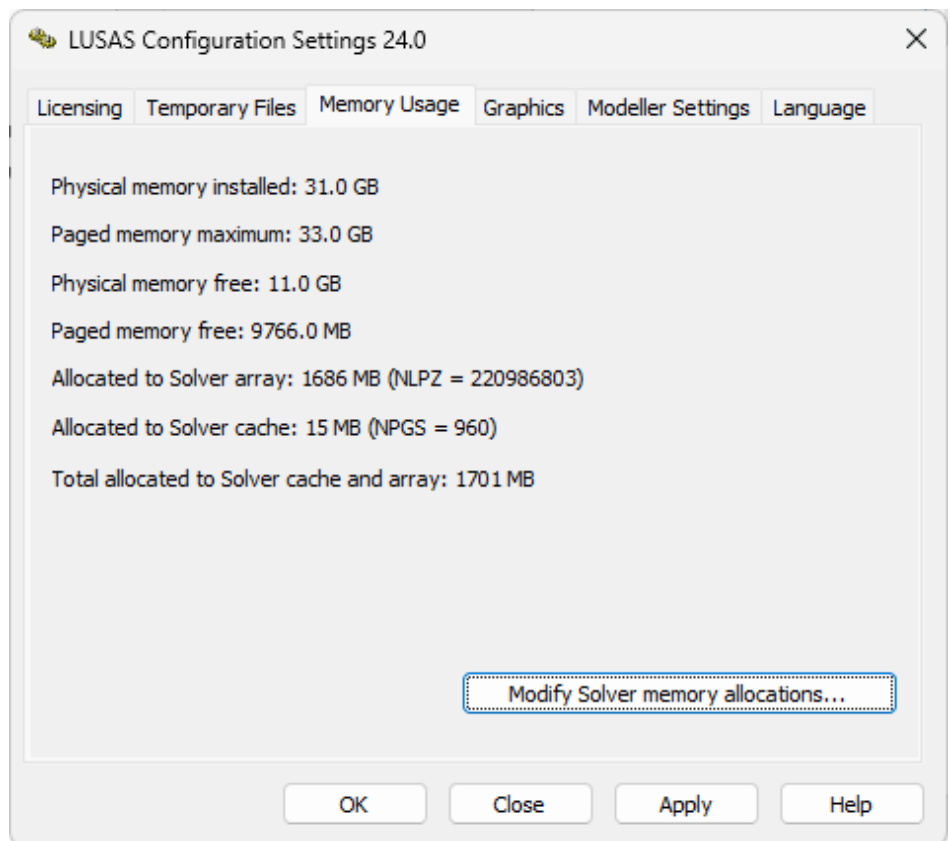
LUSAS Configuration Settings 24.0

Licensing Temporary Files Memory Usage Graphics Modeller Settings Language

Physical memory installed: 31.0 GB

Paged memory maximum: 33.0 GB

Physical memory free: 11.0 GB

Paged memory free: 9766.0 MB

Allocated to Solver array: 1686 MB (NLPZ = 220986803)

Allocated to Solver cache: 15 MB (NPGS = 960)

Total allocated to Solver cache and array: 1701 MB

Modify Solver memory allocations...

OK Close Apply Help